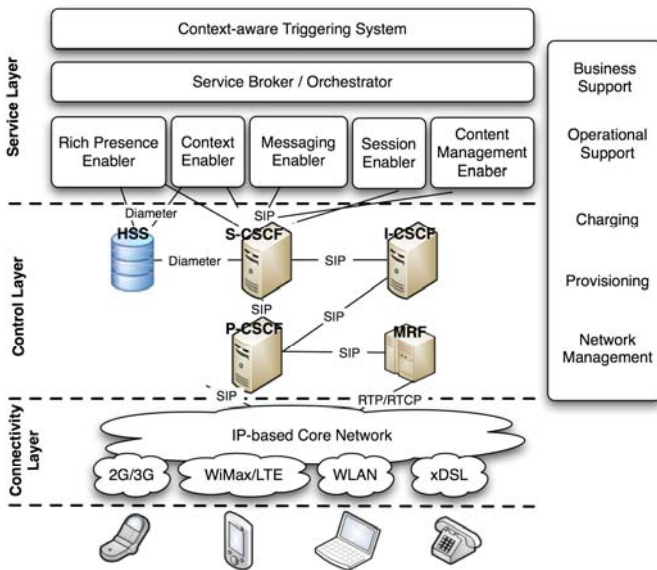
Service Layer

Context-aware Triggering System

Service Broker / Orchestrator

Rich Presence Enabler

Context Enabler

Messaging Enabler

Session Enabler

Content Management Enaber

Control Layer

Diameter

SIP

HSS

S-CSCF

I-CSCF

Diameter

SIP

SIP

SIP

P-CSCF

MRF

SIP

SIP

RTP/RTCP

Connectivity Layer

IP-based Core Network

2G/3G

WiMax/LTE

WLAN

xDSL

Business Support

Operational Support

Charging

Provisioning

Network Management